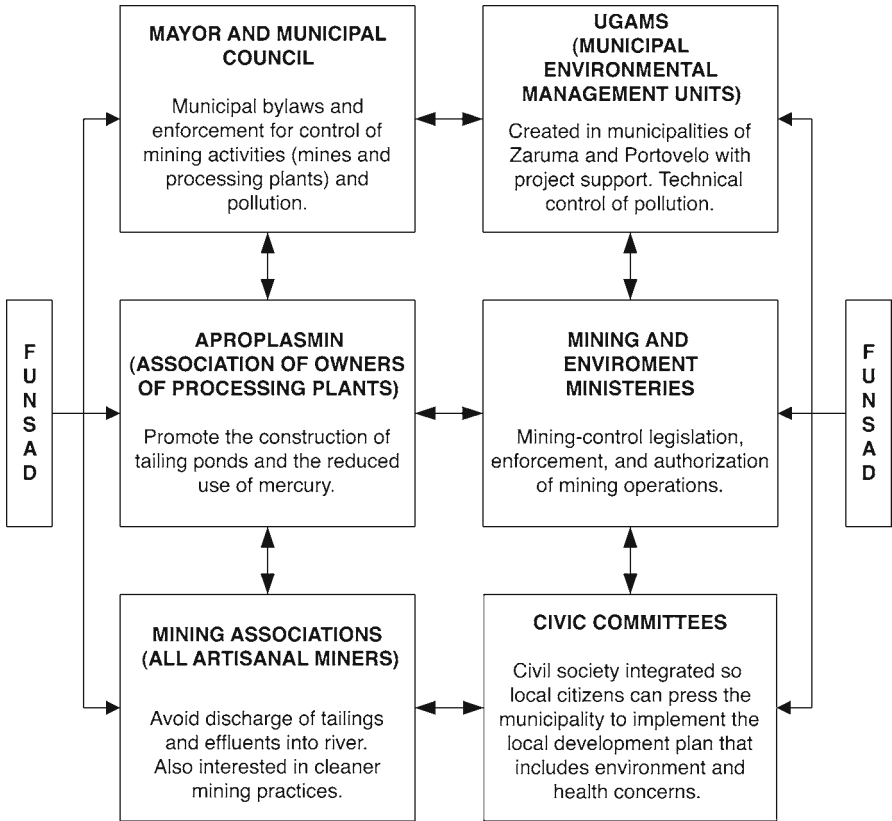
MAYOR AND MUNICIPAL COUNCIL

Municipal bylaws and enforcement for control of mining activities (mines and processing plants) and pollution.

UGAMS (MUNICIPAL ENVIRONMENTAL MANAGEMENT UNITS)

Created in municipalities of Zaruma and Portovelo with project support. Technical control of pollution.

F U N S A D

APROPLASMIN (ASSOCIATION OF OWNERS OF PROCESSING PLANTS)

Promote the construction of tailing ponds and the reduced use of mercury.

MINING AND ENVIROMENT MINISTERIES

Mining-control legislation, enforcement, and authorization of mining operations.

F U N S A D

MINING ASSOCIATIONS (ALL ARTISANAL MINERS)

Avoid discharge of tailings and effluents into river. Also interested in cleaner mining practices.

CIVIC COMMITTEES

Civil society integrated so local citizens can press the municipality to implement the local development plan that includes environment and health concerns.